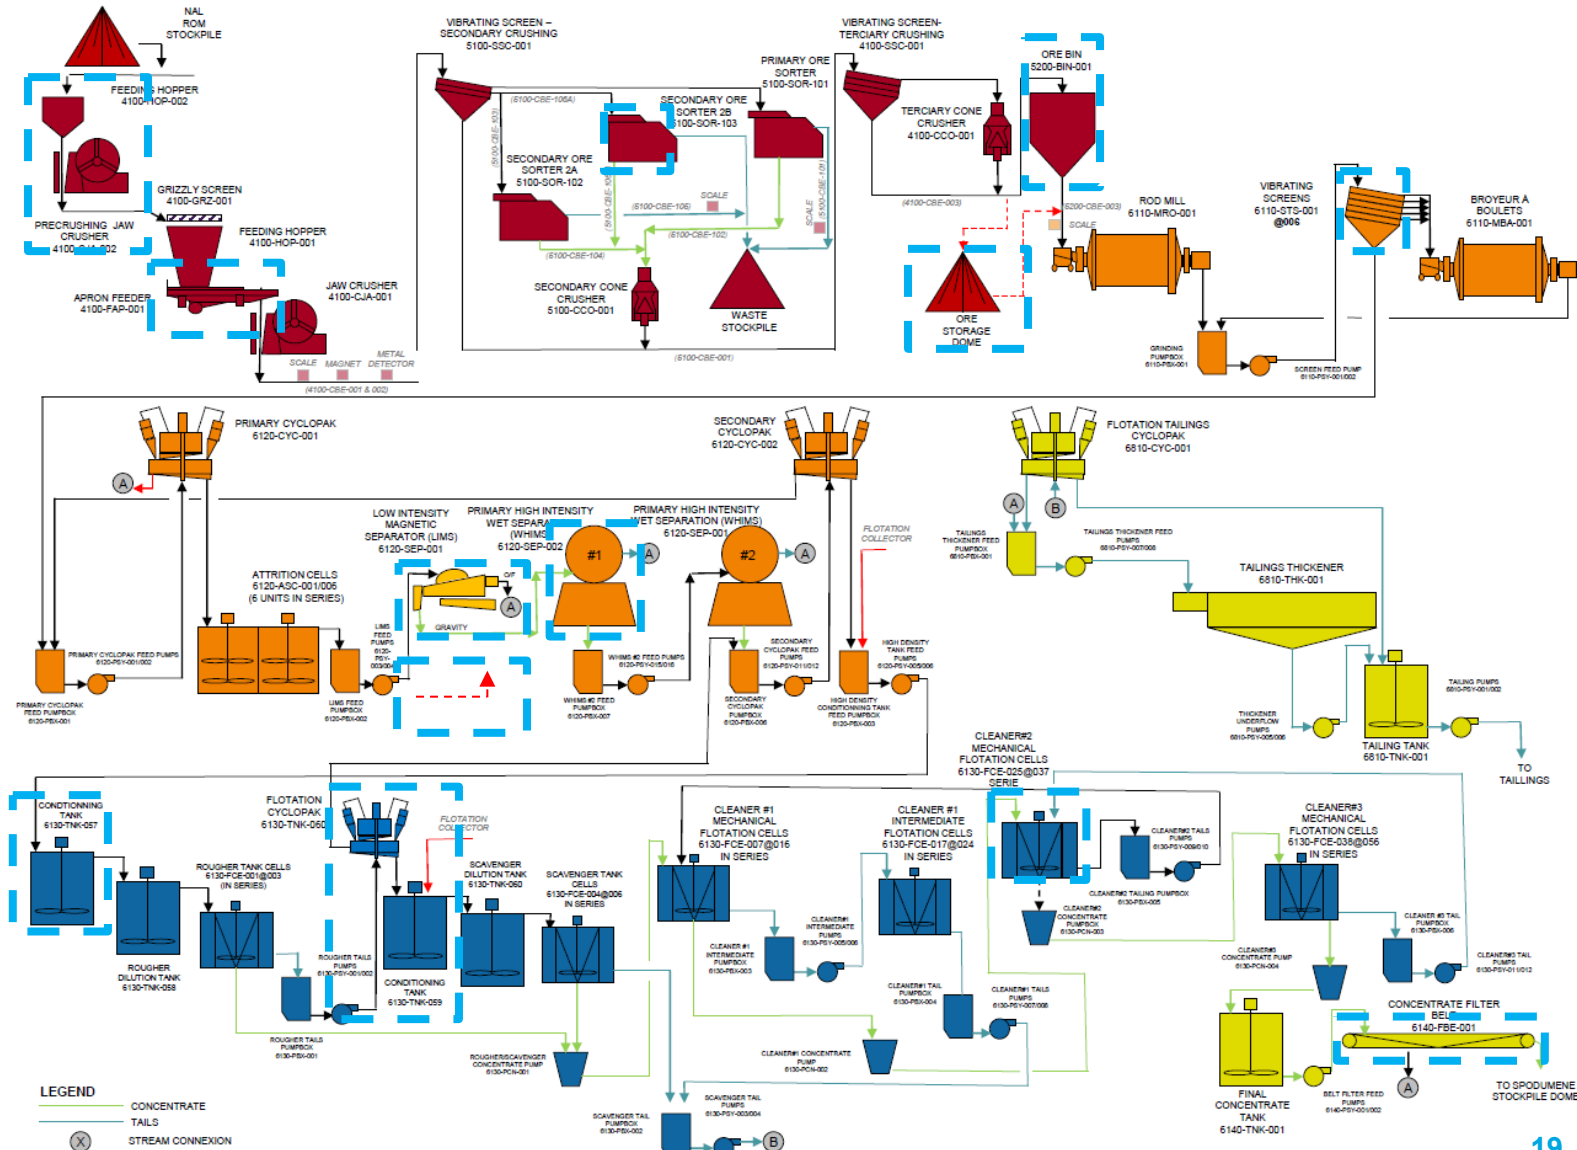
NAL
ROM
STOCKPILE

FEEDING HOPPER
4100-HOP-002

PRECRUSHING JAW CRUSHER
4100-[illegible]-002

GRIZZLY SCREEN
4100-GRZ-001

FEEDING HOPPER
4100-HOP-001

APRON FEEDER
4100-FAP-001

JAW CRUSHER
4100-CJA-001

SCALE MAGNET METAL DETECTOR
(4100-CBE-001 & 002)

VIBRATING SCREEN – SECONDARY CRUSHING
5100-SSC-001

(5100-CBE-105A)
(5100-CBE-103)

SECONDARY ORE SORTER 2B
5100-SOR-103

SECONDARY ORE SORTER 2A
5100-SOR-102

(5100-CBE-105)
(5100-CBE-106)
SCALE
(5100-CBE-102)
(5100-CBE-104)

PRIMARY ORE SORTER
5100-SOR-101

SCALE
(5100-CBE-101)

SECONDARY CONE CRUSHER
5100-CCO-001

WASTE STOCKPILE

(5100-CBE-001)

VIBRATING SCREEN- TERCIARY CRUSHING
4100-SSC-001

TERCIARY CONE CRUSHER
4100-CCO-001

(4100-CBE-003)

ORE BIN
5200-BIN-001

(5200-CBE-003)
SCALE

ORE STORAGE DOME

ROD MILL
6110-MRO-001

GRINDING PUMPBOX
6110-PBX-001

SCREEN FEED PUMP
6110-PSY-001/002

VIBRATING SCREENS
6110-STS-001 @006

BROYEUR A BOULETS
6110-MBA-001

PRIMARY CYCLOPAK
6120-CYC-001

A

PRIMARY CYCLOPAK FEED PUMPS
6120-PSY-001/002

PRIMARY CYCLOPAK FEED PUMPBOX
6120-PBX-001

ATTRITION CELLS
6120-ASC-001/006
(6 UNITS IN SERIES)

LOW INTENSITY MAGNETIC SEPARATOR (LIMS)
6120-SEP-001

O/F
A
GRAVITY

LIMS FEED PUMPS
6120-PSY-003/004

LIMS FEED PUMPBOX
6120-PBX-002

PRIMARY HIGH INTENSITY WET SEPARA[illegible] (WHIMS)
6120-SEP-002

#1
A

WHIMS #2 FEED PUMPBOX
6120-PBX-007

WHIMS #2 FEED PUMPS
6120-PSY-015/016

PRIMARY HIGH INTENSITY WET SEPARATION (WHIMS)
6120-SEP-001

#2
A

SECONDARY CYCLOPAK
6120-CYC-002

SECONDARY CYCLOPAK FEED PUMPS
6120-PSY-011/012

SECONDARY CYCLOPAK PUMPBOX
6120-PBX-006

FLOTATION COLLECTOR

HIGH DENSITY TANK FEED PUMPS
6120-PSY-005/006

HIGH DENSITY CONDITIONNING TANK FEED PUMPBOX
6120-PBX-003

FLOTATION TAILINGS CYCLOPAK
6810-CYC-001

A
B

TAILINGS THICKENER FEED PUMPBOX
6810-PBX-001

TAILINGS THICKENER FEED PUMPS
6810-PSY-007/008

TAILINGS THICKENER
6810-THK-001

THICKENER UNDERFLOW PUMPS
6810-PSY-005/006

TAILING TANK
6810-TNK-001

TAILING PUMPS
6810-PSY-001/002

TO TAILLINGS

CONDITIONNING TANK
6130-TNK-057

ROUGHER DILUTION TANK
6130-TNK-058

FLOTATION CYCLOPAK
6130-TNK-060

FLOTATION COLLECTOR

ROUGHER TANK CELLS
6130-FCE-001@003
(IN SERIES)

ROUGHER TAILS PUMPS
6130-PSY-001/002

ROUGHER TAILS PUMPBOX
6130-PBX-001

CONDITIONING TANK
6130-TNK-059

SCAVENGER DILUTION TANK
6130-TNK-060

SCAVENGER TANK CELLS
6130-FCE-004@006
IN SERIES

ROUGHER/SCAVENGER CONCENTRATE PUMP
6130-PCN-001

SCAVENGER TAIL PUMPBOX
6130-PBX-002

SCAVENGER TAIL PUMPS
6130-PSY-003/004

B

CLEANER #1 MECHANICAL FLOTATION CELLS
6130-FCE-007@016
IN SERIES

CLEANER #1 INTERMEDIATE PUMPBOX
6130-PBX-003

CLEANER#1 INTERMEDIATE PUMPS
6130-PSY-005/006

CLEANER#1 CONCENTRATE PUMP
6130-PCN-002

CLEANER #1 INTERMEDIATE FLOTATION CELLS
6130-FCE-017@024
IN SERIES

CLEANER#1 TAIL PUMPBOX
6130-PBX-004

CLEANER#1 TAILS PUMPS
6130-PSY-007/008

CLEANER#2 MECHANICAL FLOTATION CELLS
6130-FCE-025@037
SERIE

CLEANER#2 TAILS PUMPS
6130-PSY-009/010

CLEANER#2 TAILING PUMPBOX
6130-PBX-005

CLEANER#2 CONCENTRATE PUMPBOX
6130-PCN-003

CLEANER#3 MECHANICAL FLOTATION CELLS
6130-FCE-038@056
IN SERIES

CLEANER#3 CONCENTRATE PUMP
6130-PCN-004

CLEANER #3 TAIL PUMPBOX
6130-PBX-006

CLEANER#3 TAIL PUMPS
6130-PSY-011/012

FINAL CONCENTRATE TANK
6140-TNK-001

CONCENTRATE FILTER BEL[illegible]
6140-FBE-001

BELT FILTER FEED PUMPS
6140-PSY-001/002

A

TO SPODUMENE STOCKPILE DOME

LEGEND
CONCENTRATE
TAILS
X STREAM CONNEXION

19